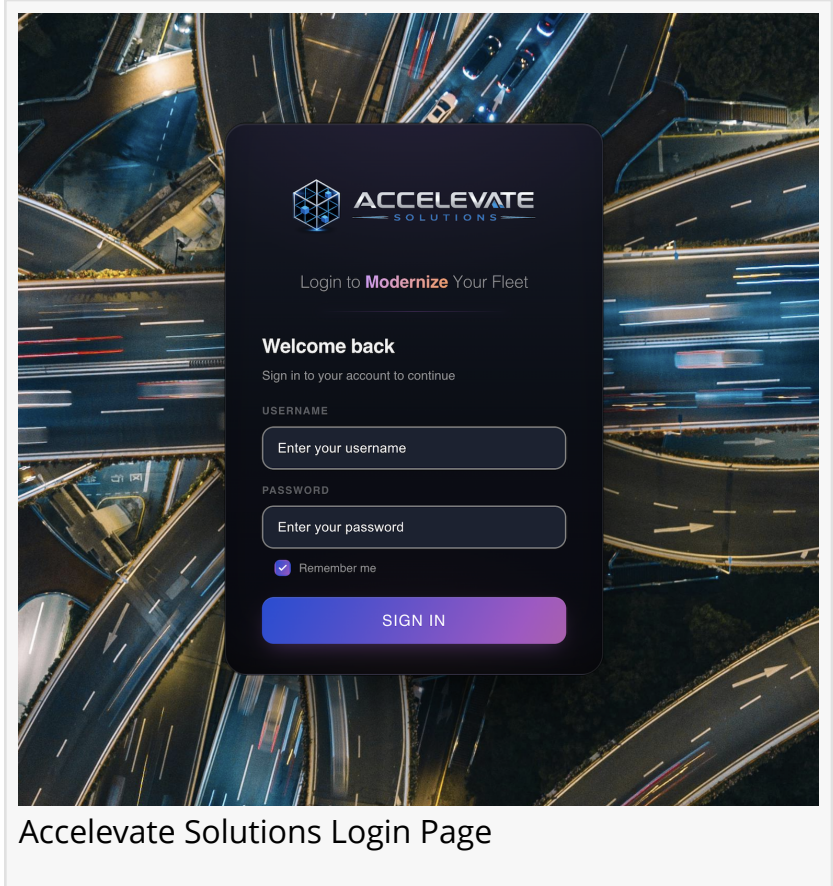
ACCELEVATE
SOLUTIONS

Login to Modernize Your Fleet

Welcome back

Sign in to your account to continue

USERNAME

Enter your username

PASSWORD

Enter your password

Remember me

SIGN IN

Accelevate Solutions Login Page